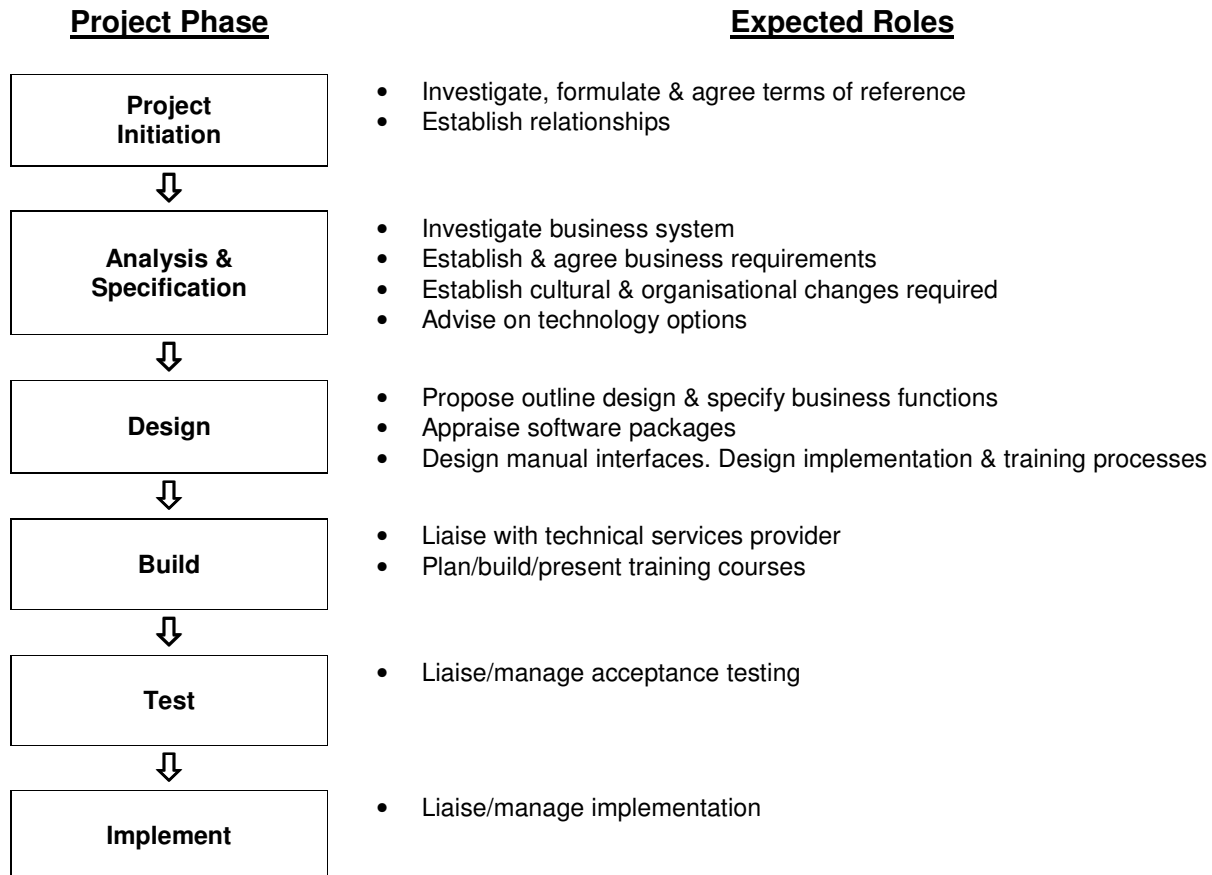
Project Phase

Expected Roles

Project Initiation

- Investigate, formulate & agree terms of reference
- Establish relationships

Analysis & Specification

- Investigate business system
- Establish & agree business requirements
- Establish cultural & organisational changes required
- Advise on technology options

Design

- Propose outline design & specify business functions
- Appraise software packages
- Design manual interfaces. Design implementation & training processes

Build

- Liaise with technical services provider
- Plan/build/present training courses

Test

- Liaise/manage acceptance testing

Implement

- Liaise/manage implementation